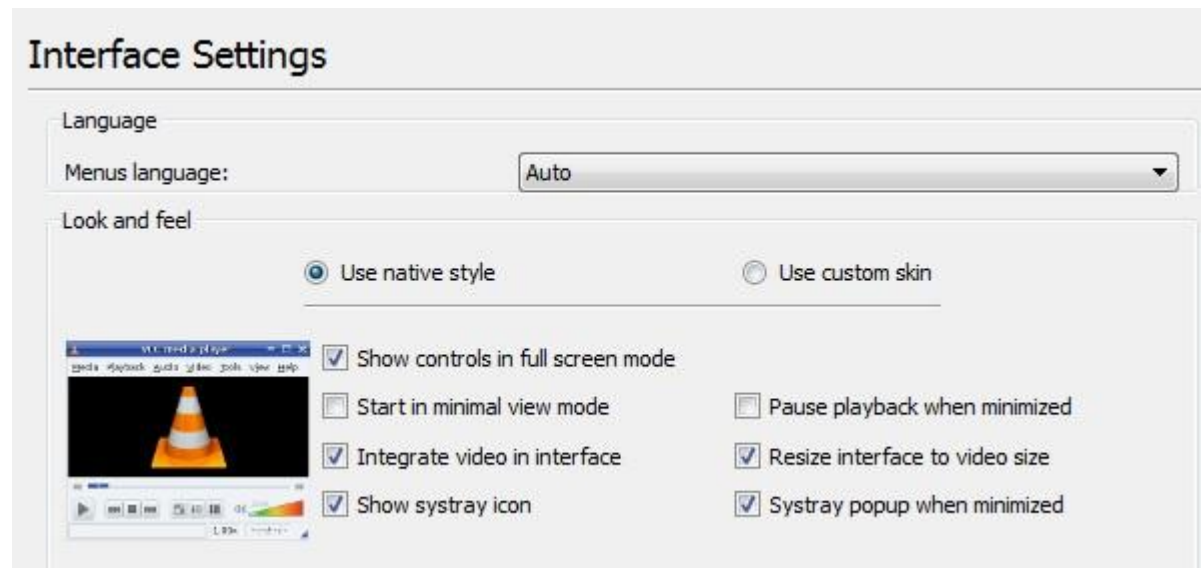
Interface Settings

Language

Menus language: Auto

Look and feel

Use native style

Use custom skin

VLC media player

Media Playback Audio Video Tools View Help

1.00x

Show controls in full screen mode

Start in minimal view mode

Pause playback when minimized

Integrate video in interface

Resize interface to video size

Show systray icon

Systray popup when minimized